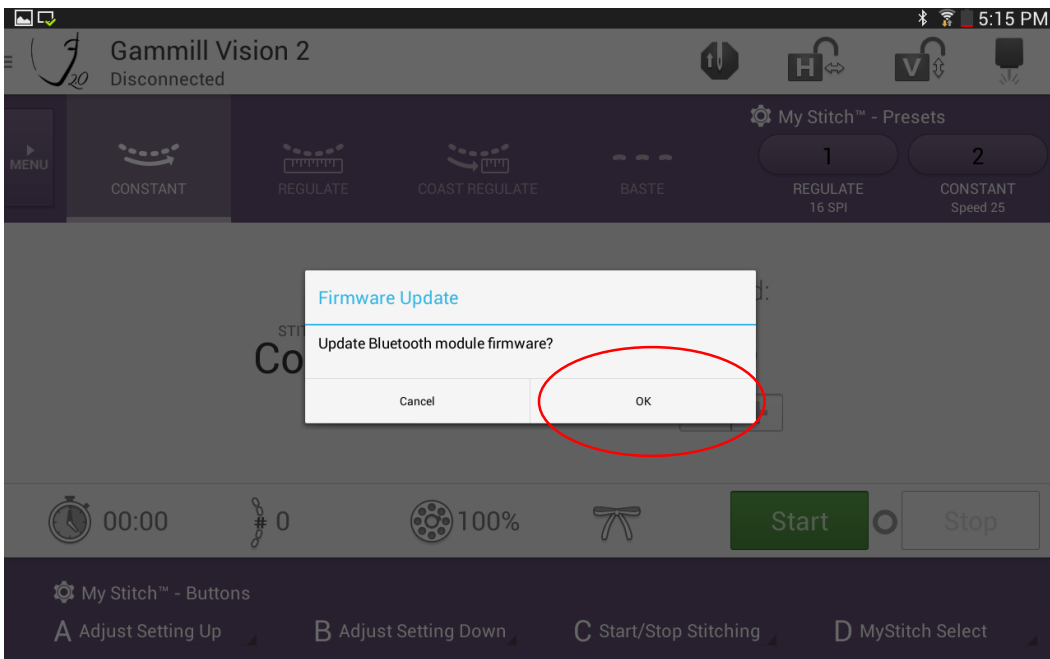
5:15 PM

Gammill Vision 2
Disconnected

H V

My Stitch™ - Presets

MENU

CONSTANT REGULATE COAST REGULATE BASTE

1
REGULATE
16 SPI

2
CONSTANT
Speed 25

Firmware Update

Update Bluetooth module firmware?

Cancel OK

STI
Co

d:

00:00 # 0 100% Start Stop

My Stitch™ - Buttons

A Adjust Setting Up
B Adjust Setting Down
C Start/Stop Stitching
D MyStitch Select